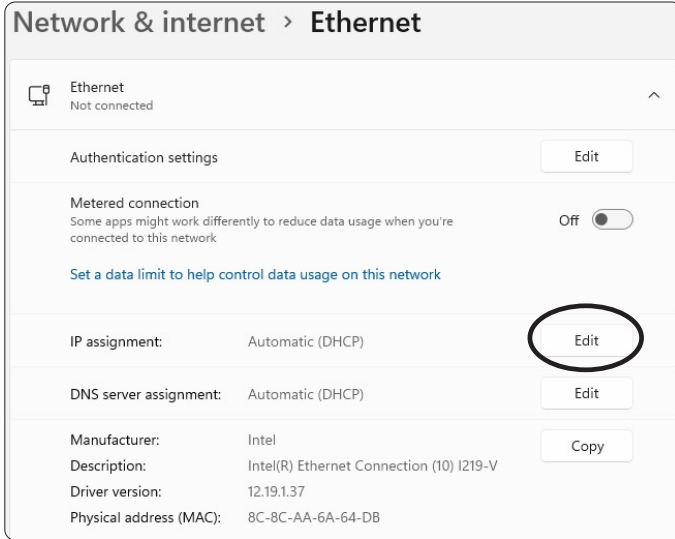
Network & internet › Ethernet

Ethernet
Not connected

Authentication settings
Edit

Metered connection
Some apps might work differently to reduce data usage when you're connected to this network
Off

Set a data limit to help control data usage on this network

IP assignment: Automatic (DHCP)
Edit

DNS server assignment: Automatic (DHCP)
Edit

Manufacturer: Intel
Description: Intel(R) Ethernet Connection (10) I219-V
Driver version: 12.19.1.37
Physical address (MAC): 8C-8C-AA-6A-64-DB
Copy